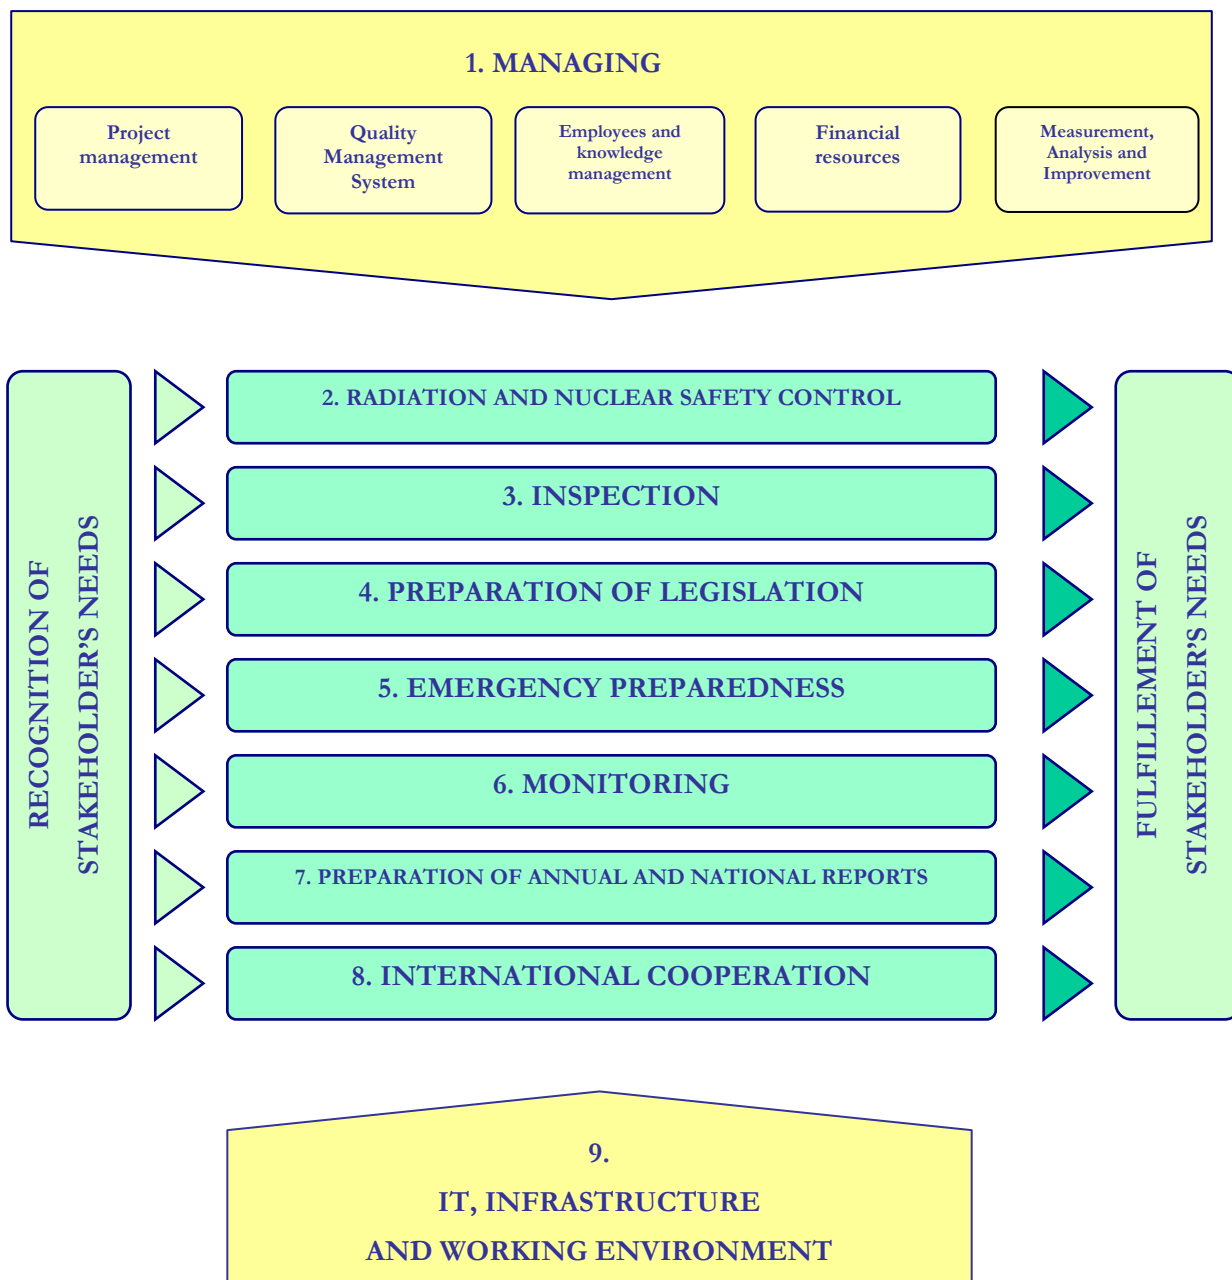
1. MANAGING

Project management

Quality Management System

Employees and knowledge management

Financial resources

Measurement, Analysis and Improvement

RECOGNITION OF STAKEHOLDER'S NEEDS

2. RADIATION AND NUCLEAR SAFETY CONTROL

3. INSPECTION

4. PREPARATION OF LEGISLATION

5. EMERGENCY PREPAREDNESS

6. MONITORING

7. PREPARATION OF ANNUAL AND NATIONAL REPORTS

8. INTERNATIONAL COOPERATION

FULFILLEMENT OF STAKEHOLDER'S NEEDS

9.
IT, INFRASTRUCTURE
AND WORKING ENVIRONMENT